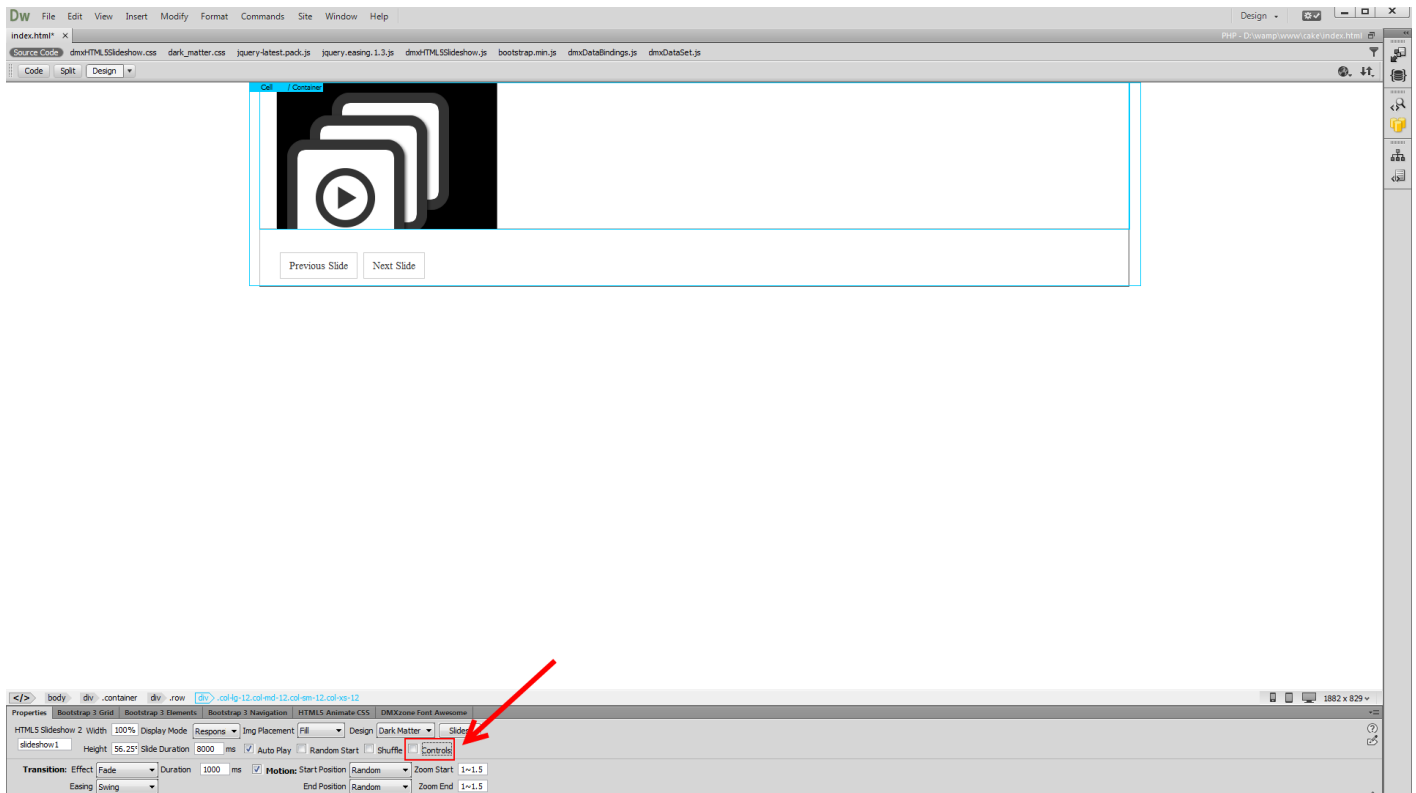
Dw File Edit View Insert Modify Format Commands Site Window Help

Design

index.html* ×

PHP - D:\wamp\www\cake\index.html

Source Code dmxHTML5Slideshow.css dark_matter.css jquery-latest.pack.js jquery.easing.1.3.js dmxHTML5Slideshow.js bootstrap.min.js dmxDataBindings.js dmxDataSet.js

Code Split Design

Cell / Container

Previous Slide Next Slide

</> body div .container div .row div .col-lg-12.col-md-12.col-sm-12.col-xs-12

1882 x 829

Properties Bootstrap 3 Grid Bootstrap 3 Elements Bootstrap 3 Navigation HTML5 Animate CSS DMXzone Font Awesome

HTML5 Slideshow 2 Width 100% Display Mode Respons Img Placement Fill Design Dark Matter Slides

slideshow1 Height 56.25% Slide Duration 8000 ms Auto Play Random Start Shuffle Controls

Transition: Effect Fade Duration 1000 ms Motion: Start Position Random Zoom Start 1~1.5

Easing Swing End Position Random Zoom End 1~1.5